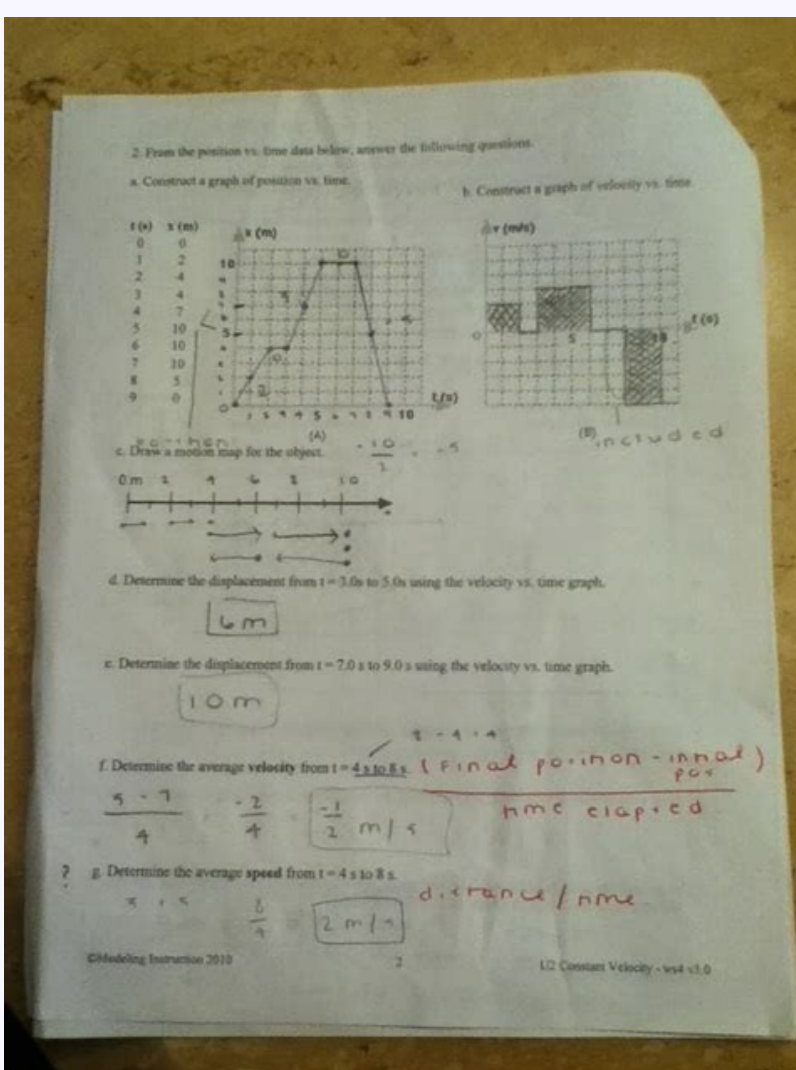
2. From the position vs. time data below, answer the following questions.

a. Construct a graph of position vs. time.

b. Construct a graph of velocity vs. time.

| t (s) | x (m) |
|---|---|
| 0 | 0 |
| 1 | 2 |
| 2 | 4 |
| 3 | 4 |
| 4 | 7 |
| 5 | 10 |
| 6 | 10 |
| 7 | 10 |
| 8 | 5 |
| 9 | 0 |

x (m)

10

5

0

t (s)

(A)

v (m/s)

0

5

t (s)

(B)

included

c. Draw a motion map for the object.

$-\frac{10}{2} = -5$

0 m 2 4 6 8 10

d. Determine the displacement from t = 3.0s to 5.0s using the velocity vs. time graph.

6 m

e. Determine the displacement from t = 7.0 s to 9.0 s using the velocity vs. time graph.

10 m

f. Determine the average velocity from t = 4 s to 8 s.

8 - 4 = 4

(Final position - initial pos / time elapsed)

$\frac{5-7}{4} = \frac{-2}{4} = \frac{-1}{2}$ m/s

g. Determine the average speed from t = 4 s to 8 s.

3 + 5 $\frac{8}{4}$ = 2 m/s

distance / time

©Modeling Instruction 2010 2 U2 Constant Velocity - ws4 v3.0